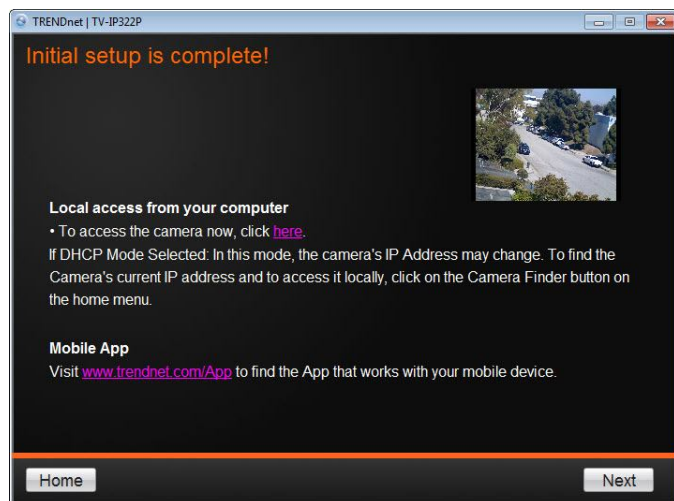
TRENDnet | TV-IP322P

Initial setup is complete!

Local access from your computer
• To access the camera now, click here.
If DHCP Mode Selected: In this mode, the camera's IP Address may change. To find the Camera's current IP address and to access it locally, click on the Camera Finder button on the home menu.

Mobile App
Visit www.trendnet.com/App to find the App that works with your mobile device.

Home

Next